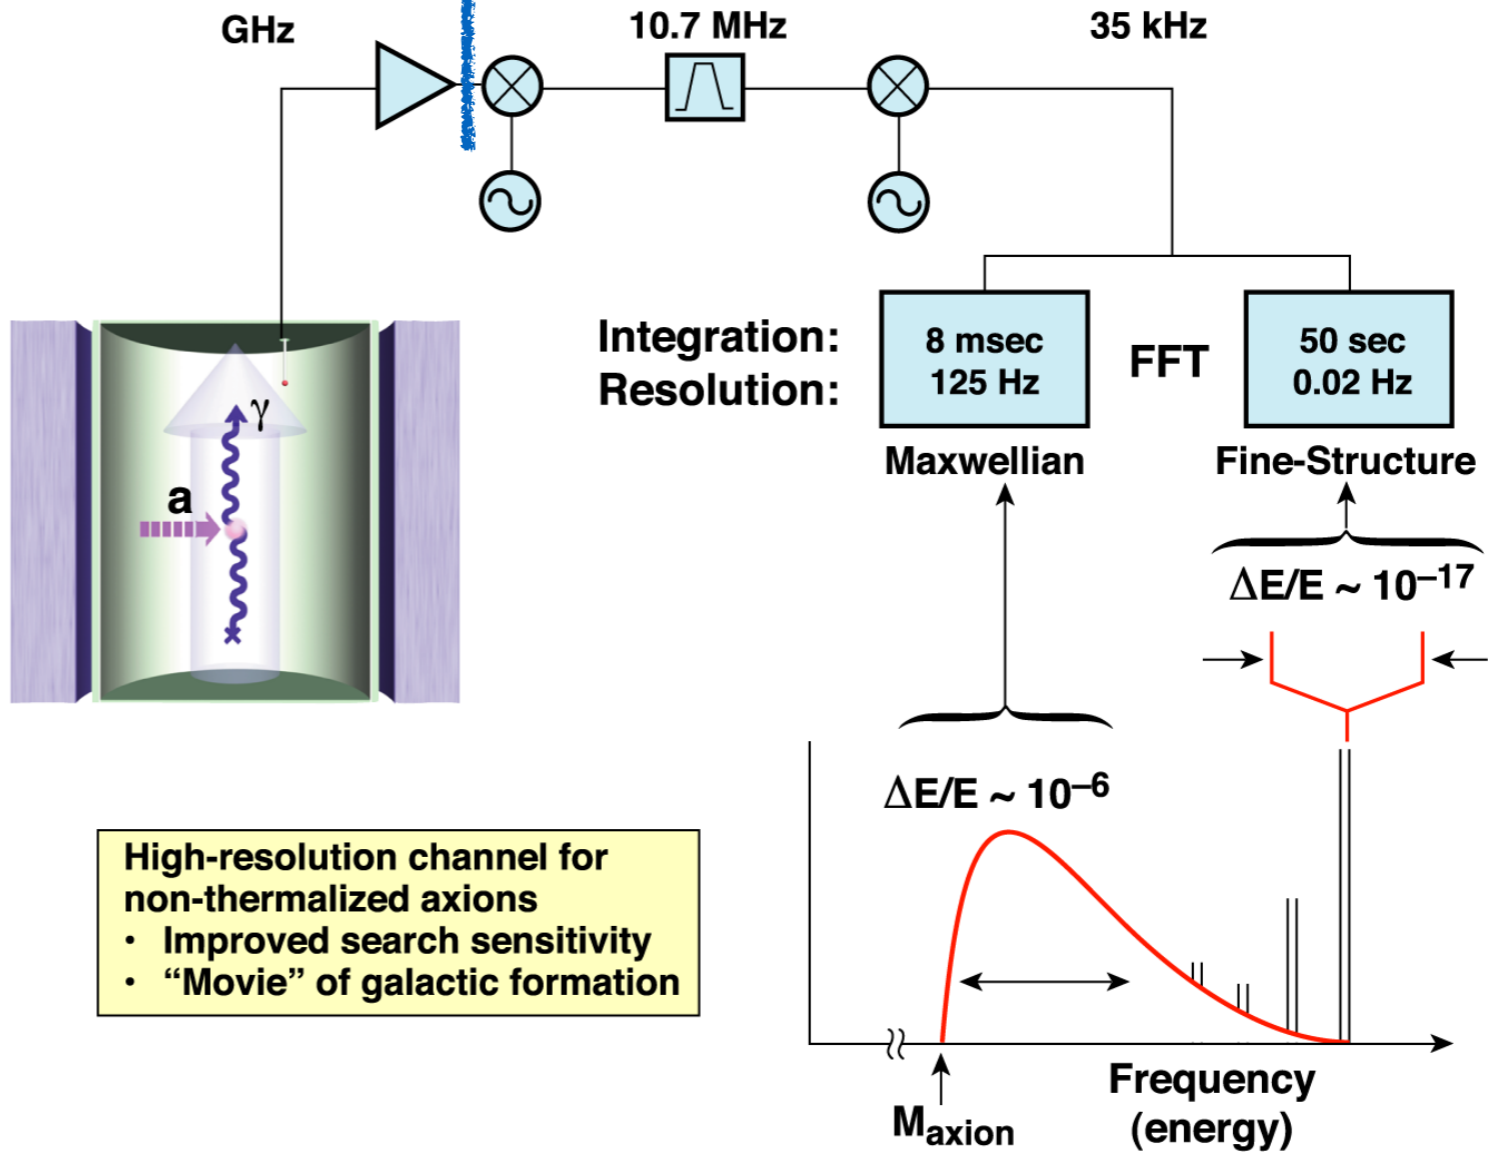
GHz

10.7 MHz

35 kHz

$\gamma$

a

Integration:
Resolution:

8 msec
125 Hz

FFT

50 sec
0.02 Hz

Maxwellian

Fine-Structure

$\Delta E/E \sim 10^{-17}$

$\Delta E/E \sim 10^{-6}$

High-resolution channel for non-thermalized axions
• Improved search sensitivity
• “Movie” of galactic formation

$M_{axion}$

Frequency
(energy)